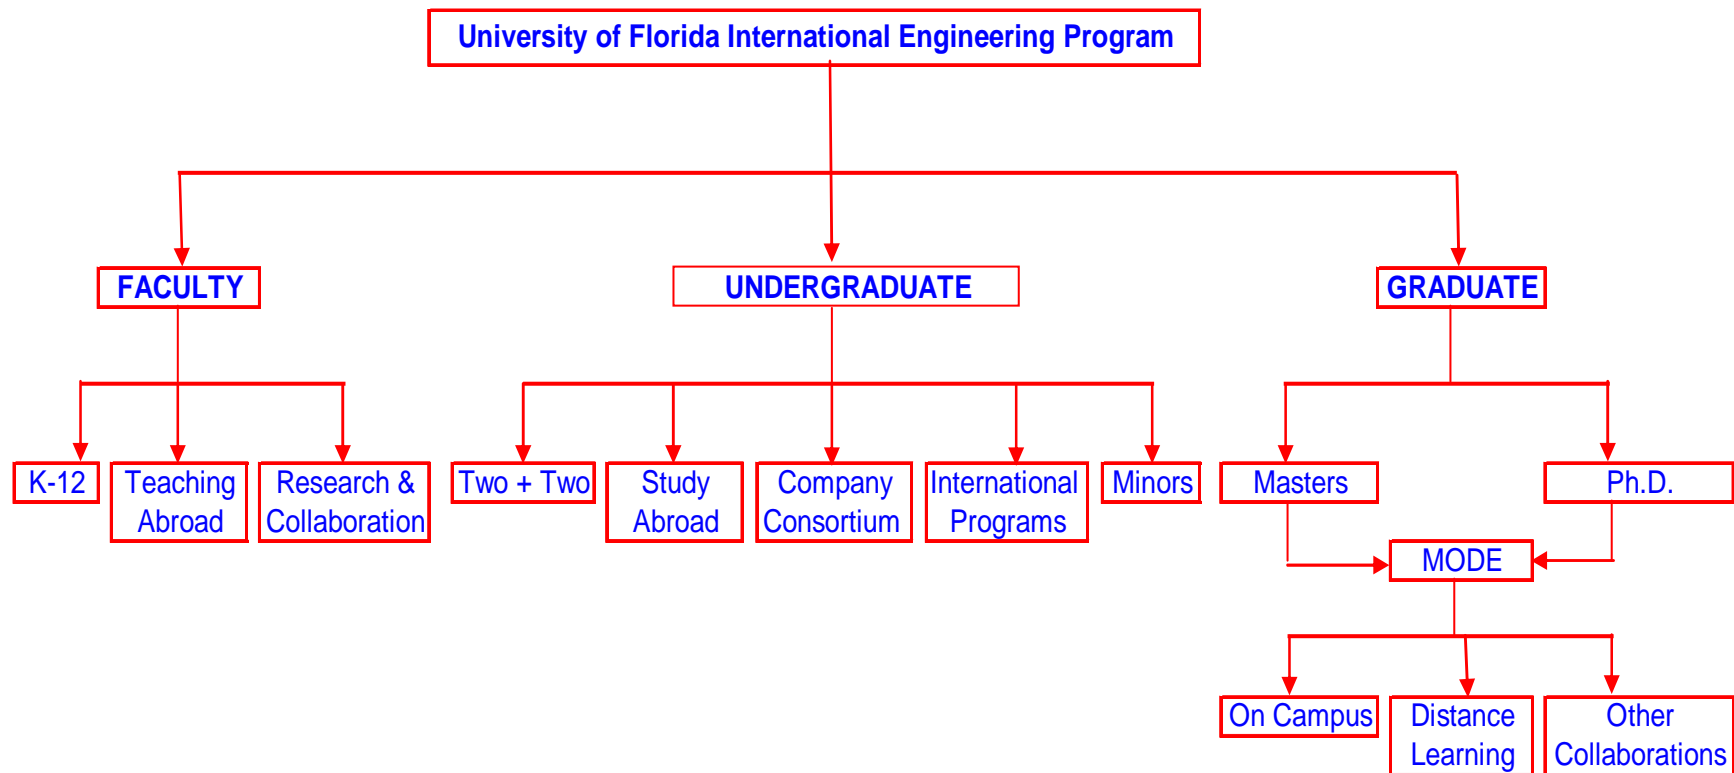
University of Florida International Engineering Program

FACULTY

UNDERGRADUATE

GRADUATE

K-12

Teaching Abroad

Research & Collaboration

Two + Two

Study Abroad

Company Consortium

International Programs

Minors

Masters

Ph.D.

MODE

On Campus

Distance Learning

Other Collaborations